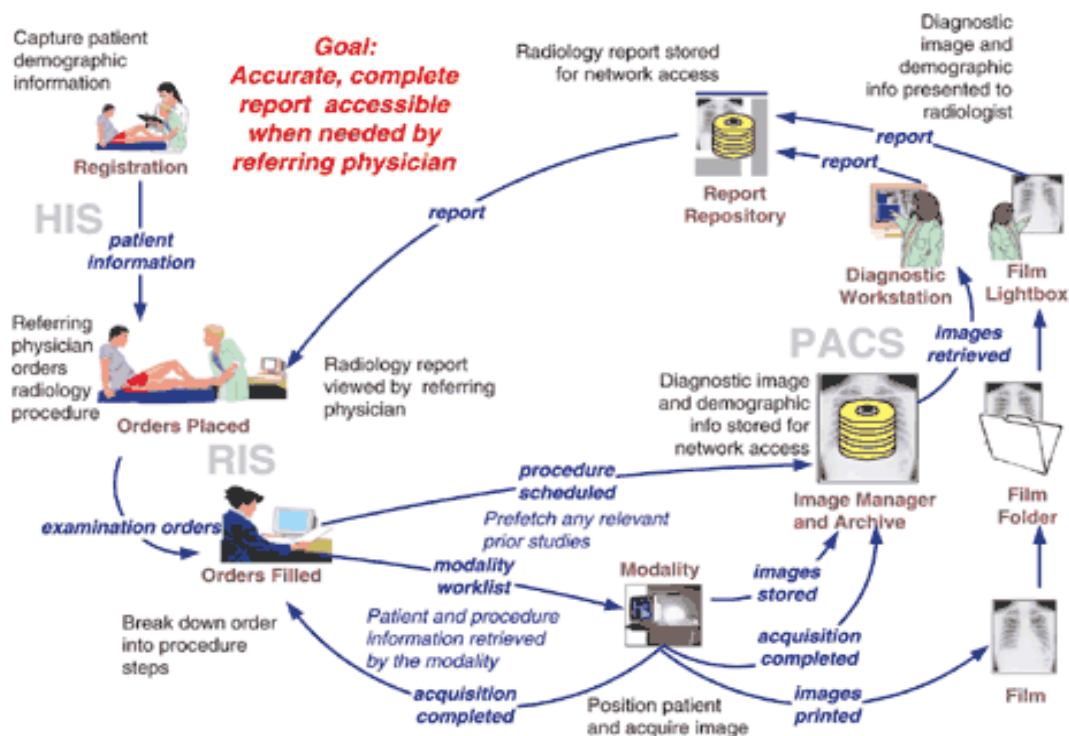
Capture patient demographic information

Registration

Goal: Accurate, complete report accessible when needed by referring physician

Radiology report stored for network access

Diagnostic image and demographic info presented to radiologist

report

report

report

Report Repository

HIS

patient information

Diagnostic Workstation

Film Lightbox

Referring physician orders radiology procedure

Orders Placed

Radiology report viewed by referring physician

PACS

images retrieved

Diagnostic image and demographic info stored for network access

RIS

procedure scheduled

Image Manager and Archive

Film Folder

examination orders

Prefetch any relevant prior studies

Orders Filled

modality worklist

Modality

images stored

Break down order into procedure steps

Patient and procedure information retrieved by the modality

acquisition completed

acquisition completed

images printed

Film

Position patient and acquire image